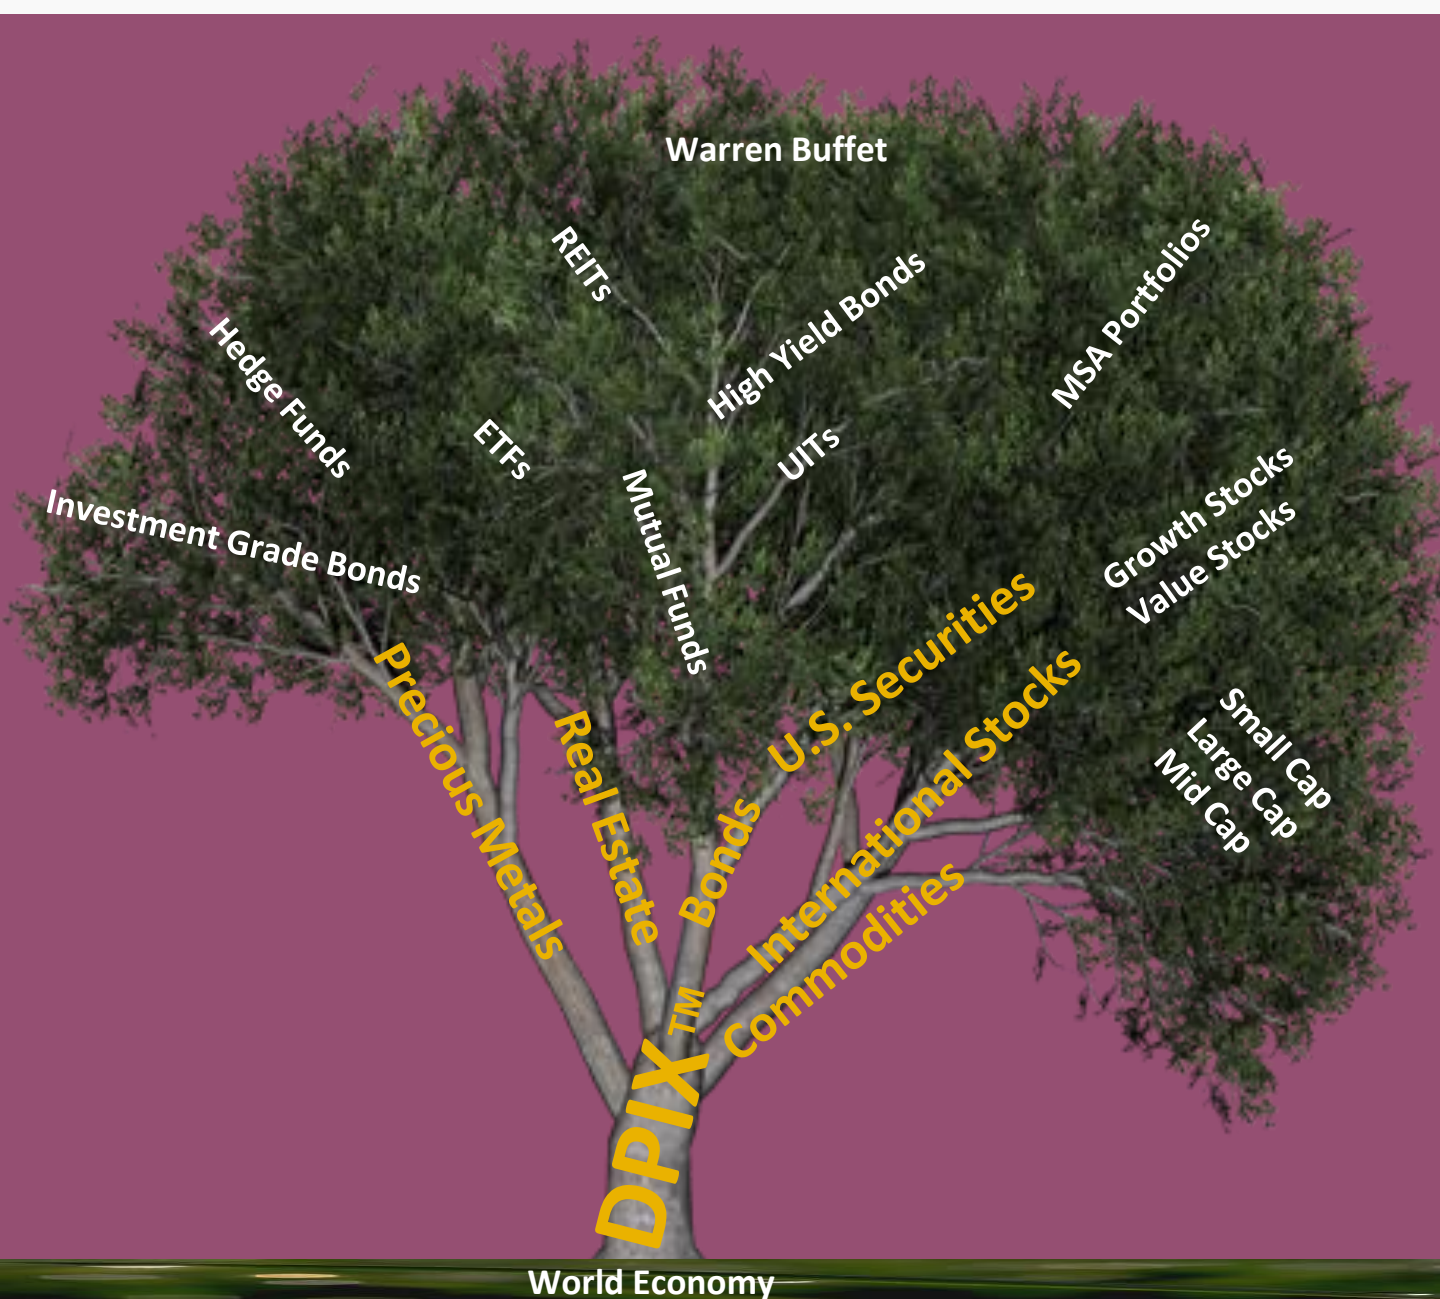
Warren Buffet

REITs

High Yield Bonds

MSA Portfolios

Hedge Funds

ETFs

UITs

Mutual Funds

Investment Grade Bonds

Growth Stocks

Value Stocks

Precious Metals

Real Estate

U.S. Securities

International Stocks

Small Cap

Large Cap

Mid Cap

Bonds

Commodities

DPIX™

World Economy